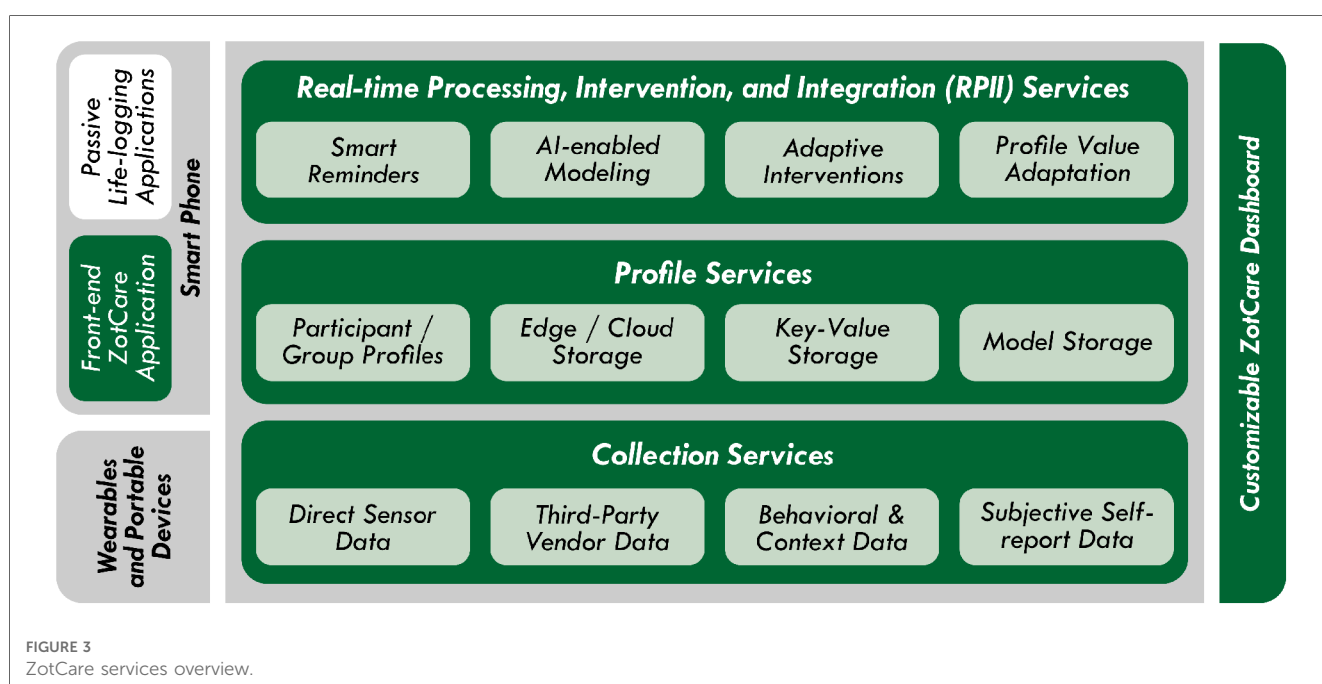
Passive Life-logging Applications

Front-end ZotCare Application

Smart Phone

Wearables and Portable Devices

Real-time Processing, Intervention, and Integration (RPII) Services

Smart Reminders

AI-enabled Modeling

Adaptive Interventions

Profile Value Adaptation

Profile Services

Participant / Group Profiles

Edge / Cloud Storage

Key-Value Storage

Model Storage

Collection Services

Direct Sensor Data

Third-Party Vendor Data

Behavioral & Context Data

Subjective Self-report Data

Customizable ZotCare Dashboard

FIGURE 3
ZotCare services overview.